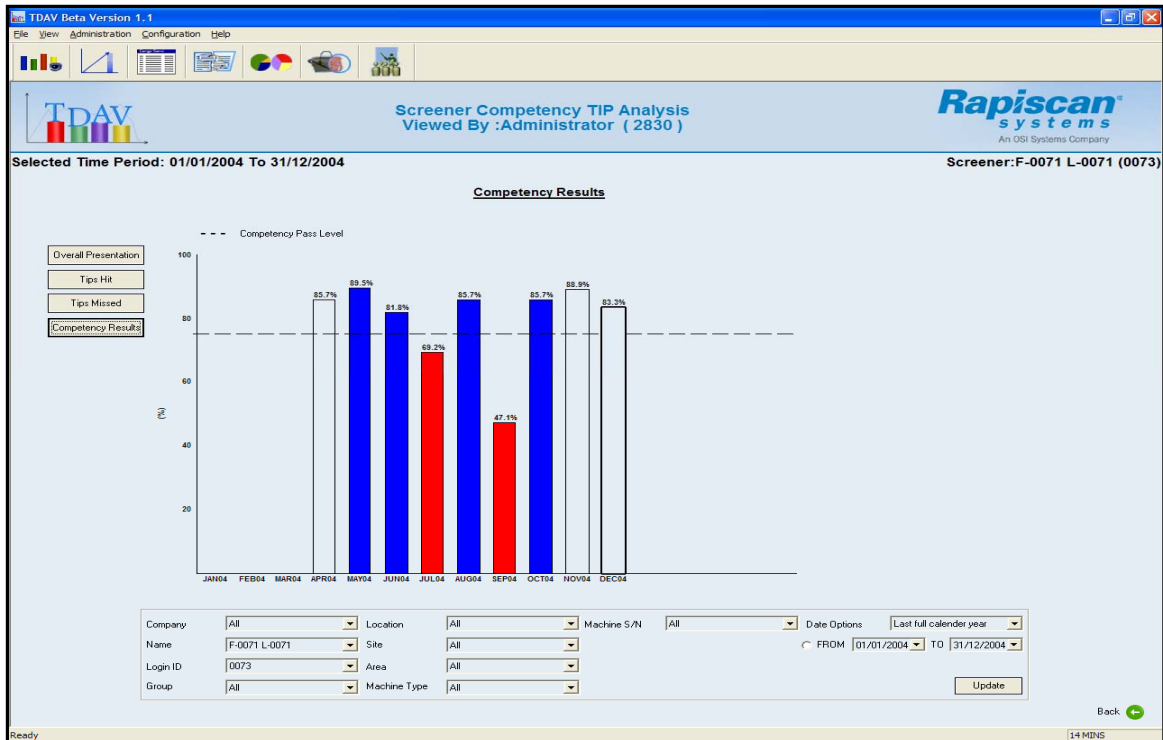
TDAV Beta Version 1.1

File View Administration Configuration Help

TDAV

Screener Competency TIP Analysis
Viewed By :Administrator ( 2830 )

Rapiscan systems
An OSI Systems Company

Selected Time Period: 01/01/2004 To 31/12/2004

Screener:F-0071 L-0071 (0073)

Competency Results

Overall Presentation
Tips Hit
Tips Missed
Competency Results

Competency Pass Level

100
80
60
(%)
40
20

85.7%
89.5%
81.8%
69.2%
85.7%
47.1%
85.7%
88.9%
83.3%

JAN04 FEB04 MAR04 APR04 MAY04 JUN04 JUL04 AUG04 SEP04 OCT04 NOV04 DEC04

Company All
Name F-0071 L-0071
Login ID 0073
Group All
Location All
Site All
Area All
Machine Type All
Machine S/N All
Date Options Last full calender year
FROM 01/01/2004 TO 31/12/2004
Update

Back

Ready
14 MINS